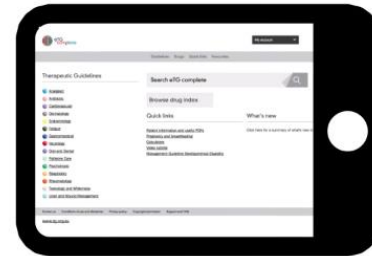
eTG complete

My account

Guidelines Drugs Quick links Subscribe

Therapeutic Guidelines

Analgesic
Antibiotic
Cardiovascular
Dermatology
Endocrinology
Gastrointestinal
Neurology
Oral and Dental
Palliative Care
Psychotropic
Respiratory
Rheumatology
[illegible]
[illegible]

Search eTG complete

Browse drug index

Quick links

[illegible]
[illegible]
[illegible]
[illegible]
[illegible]

What's new

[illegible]

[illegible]

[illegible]